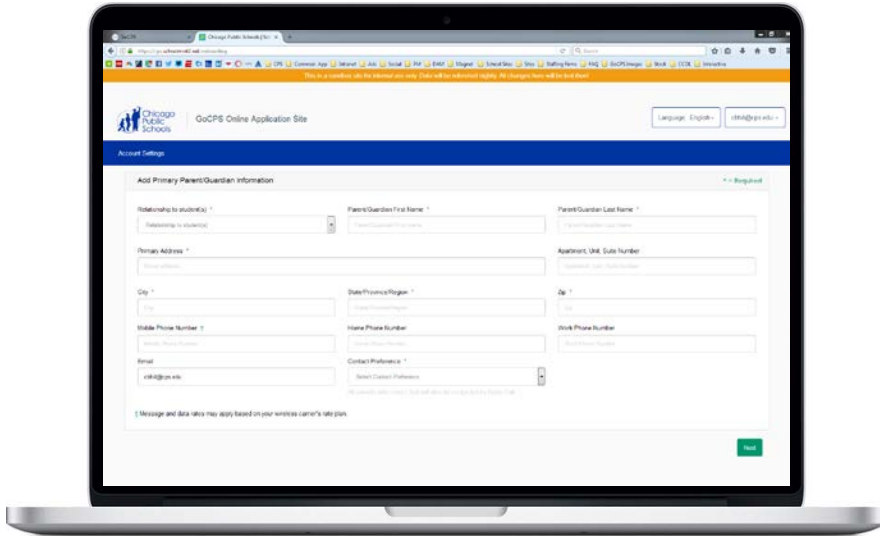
GoCPS
Chicago Public Schools | Sel
This is a sandbox site for internal use only. Data will be refreshed nightly. All changes here will be lost then!

Chicago Public Schools
GoCPS Online Application Site
Language: English
Account Settings

Add Primary Parent/Guardian Information
* = Required

Relationship to student(s) *
Relationship to student(s)
Parent/Guardian First Name *
Parent/Guardian First Name
Parent/Guardian Last Name *
Parent/Guardian Last Name
Primary Address *
Street Address
Apartment, Unit, Suite Number
Apartment, Unit, Suite Number
City *
City
State/Province/Region *
State/Province/Region
Zip *
Zip
Mobile Phone Number
Mobile Phone Number
Home Phone Number
Home Phone Number
Work Phone Number
Work Phone Number
Email
Contact Preference *
Select Contact Preference

Message and data rates may apply based on your wireless carrier's rate plan.

Next